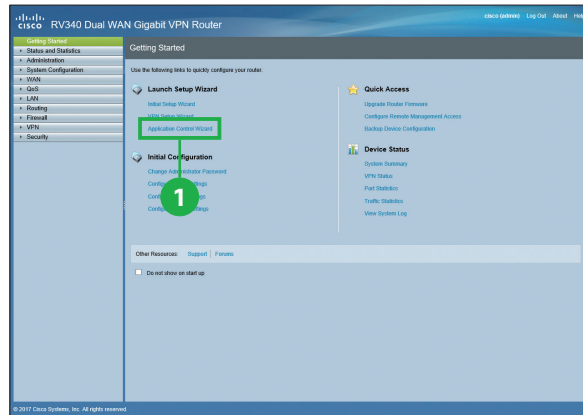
cisco RV340 Dual WAN Gigabit VPN Router

cisco (admin) Log Out About Hel

Getting Started
Status and Statistics
Administration
System Configuration
WAN
QoS
LAN
Routing
Firewall
VPN
Security

Getting Started

Use the following links to quickly configure your router.

Launch Setup Wizard

Initial Setup Wizard
VPN Setup Wizard
Application Control Wizard

Initial Configuration

Change Administrator Password
Config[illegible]ttings
Config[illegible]ttings
Config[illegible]ttings

1

Quick Access

Upgrade Router Firmware
Configure Remote Management Access
Backup Device Configuration

Device Status

System Summary
VPN Status
Port Statistics
Traffic Statistics
View System Log

Other Resources: Support | Forums

Do not show on start up

© 2017 Cisco Systems, Inc. All rights reserved.